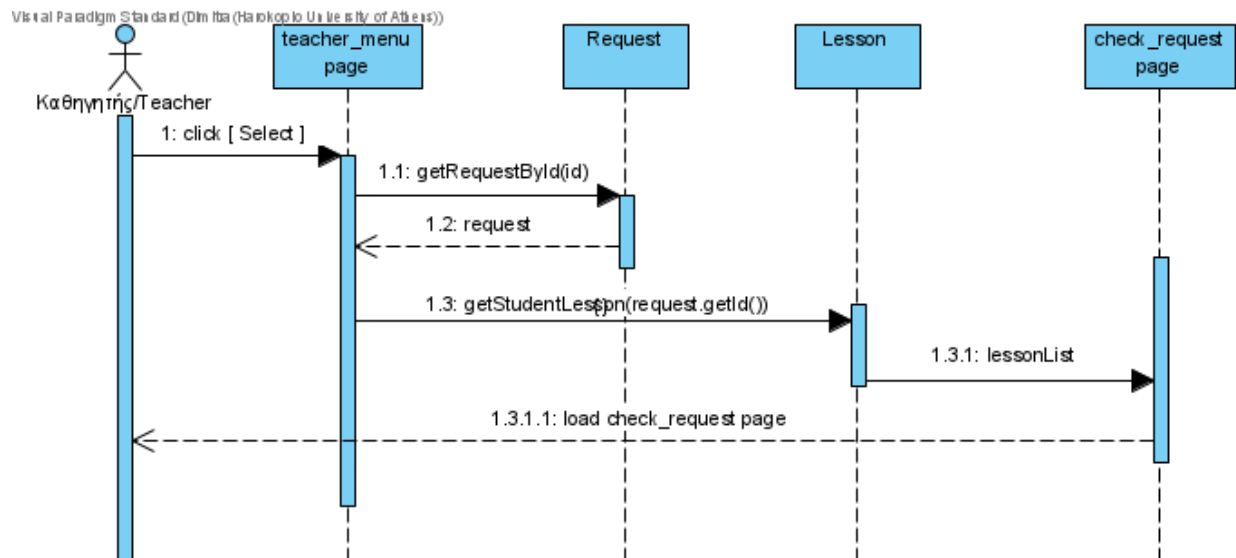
Visual Paradigm Standard (Dimitra (Harokopio University of Athens))

Καθηγητής/Teacher

teacher_menu page

Request

Lesson

check_request page

1: click [ Select ]

1.1: getRequestById(id)

1.2: request

1.3: getStudentLesson(request.getId())

1.3.1: lessonList

1.3.1.1: load check_request page